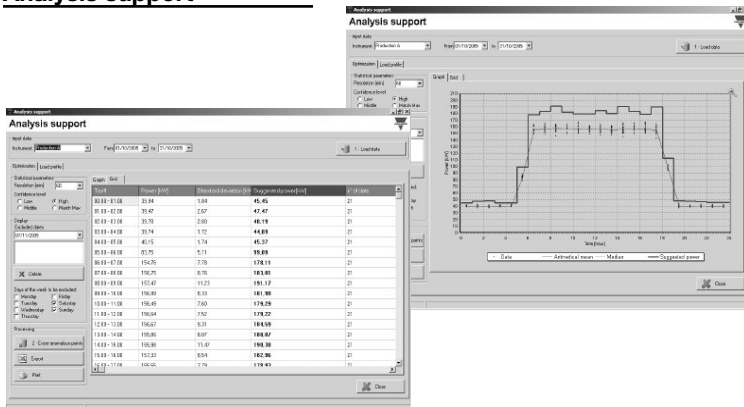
Analysis support

Analysis support

Input data
Instrument Production A From 01/10/2005 to 31/10/2005
1 - Load data

Optimization | Load profile
Statistical parameters
Resolution [min] All
Confidence level
Low High
Middle Month Max

Graph | Grid

Time [hour]
Power [kW]

Data | Arithmetical mean | Median | Suggested power

Close

Analysis support

Analysis support

Input data
Instrument Production A From 01/10/2005 to 31/10/2005
1 - Load data

Optimization | Load profile
Statistical parameters
Resolution [min] 60
Confidence level
Low High
Middle Month Max

Display
Excluded dates
01/11/2005

Delete

Days of the week to be excluded
Monday Friday
Tuesday Saturday
Wednesday Sunday
Thursday

Processing
2 - Exclude anomalous points
Export
Print

Graph | Grid

| Time | Power [kW] | Standard deviation [kW] | Suggested power [kW] | N° of data |
|---|---|---|---|---|
| 00.00 - 01.00 | 35.94 | 1.84 | 45.45 | 21 |
| 01.00 - 02.00 | 38.47 | 2.67 | 47.47 | 21 |
| 02.00 - 03.00 | 35.70 | 2.60 | 40.19 | 21 |
| 03.00 - 04.00 | 38.74 | 3.72 | 44.09 | 21 |
| 04.00 - 05.00 | 40.15 | 1.74 | 45.37 | 21 |
| 05.00 - 06.00 | 83.75 | 5.11 | 99.09 | 21 |
| 06.00 - 07.00 | 154.75 | 7.78 | 178.19 | 21 |
| 07.00 - 08.00 | 156.75 | 8.76 | 183.03 | 21 |
| 08.00 - 09.00 | 157.47 | 11.23 | 191.17 | 21 |
| 09.00 - 10.00 | 156.80 | 8.33 | 181.98 | 21 |
| 10.00 - 11.00 | 156.49 | 7.60 | 179.29 | 21 |
| 11.00 - 12.00 | 156.64 | 7.52 | 179.22 | 21 |
| 12.00 - 13.00 | 156.67 | 9.31 | 184.59 | 21 |
| 13.00 - 14.00 | 155.86 | 8.07 | 180.07 | 21 |
| 14.00 - 15.00 | 155.90 | 11.47 | 190.30 | 21 |
| 15.00 - 16.00 | 157.33 | 8.54 | 182.96 | 21 |
| 16.00 - 17.00 | 158.55 | 7.79 | 178.93 | 21 |

Close